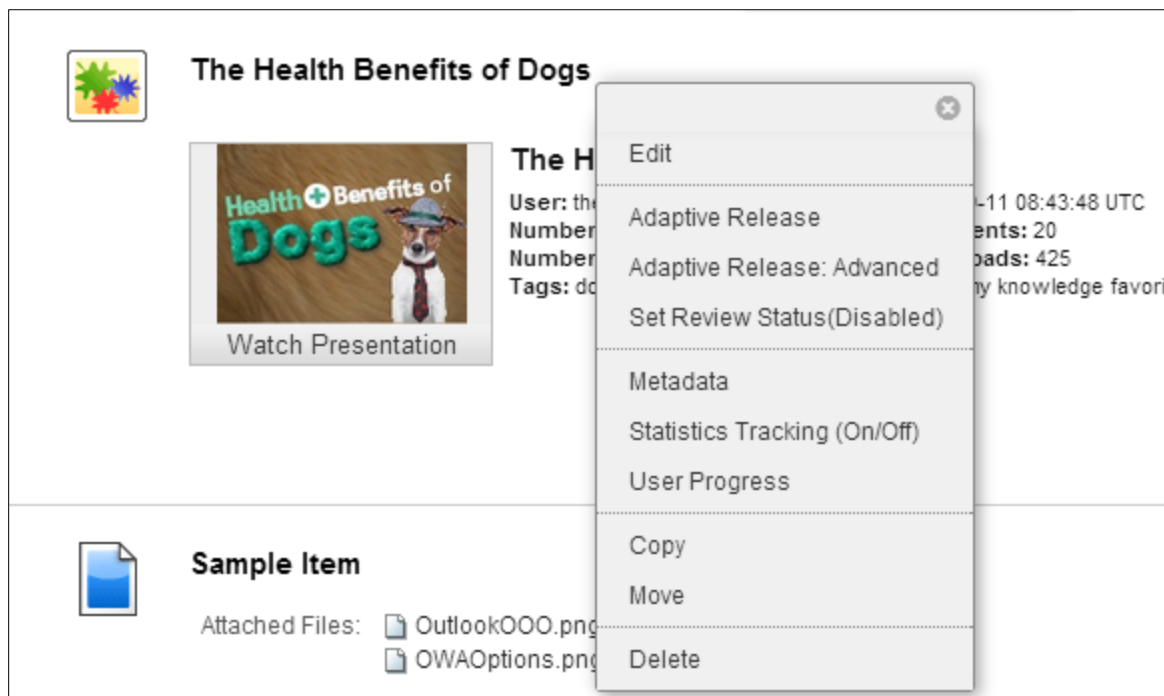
The Health Benefits of Dogs

Health Benefits of Dogs

Watch Presentation

The H

User: the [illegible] -11 08:43:48 UTC
Number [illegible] ents: 20
Number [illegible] oads: 425
Tags: do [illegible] ny knowledge favori

Edit

Adaptive Release
Adaptive Release: Advanced
Set Review Status(Disabled)

Metadata
Statistics Tracking (On/Off)
User Progress

Copy
Move

Delete

Sample Item

Attached Files: OutlookOOO.png
OWAOptions.png